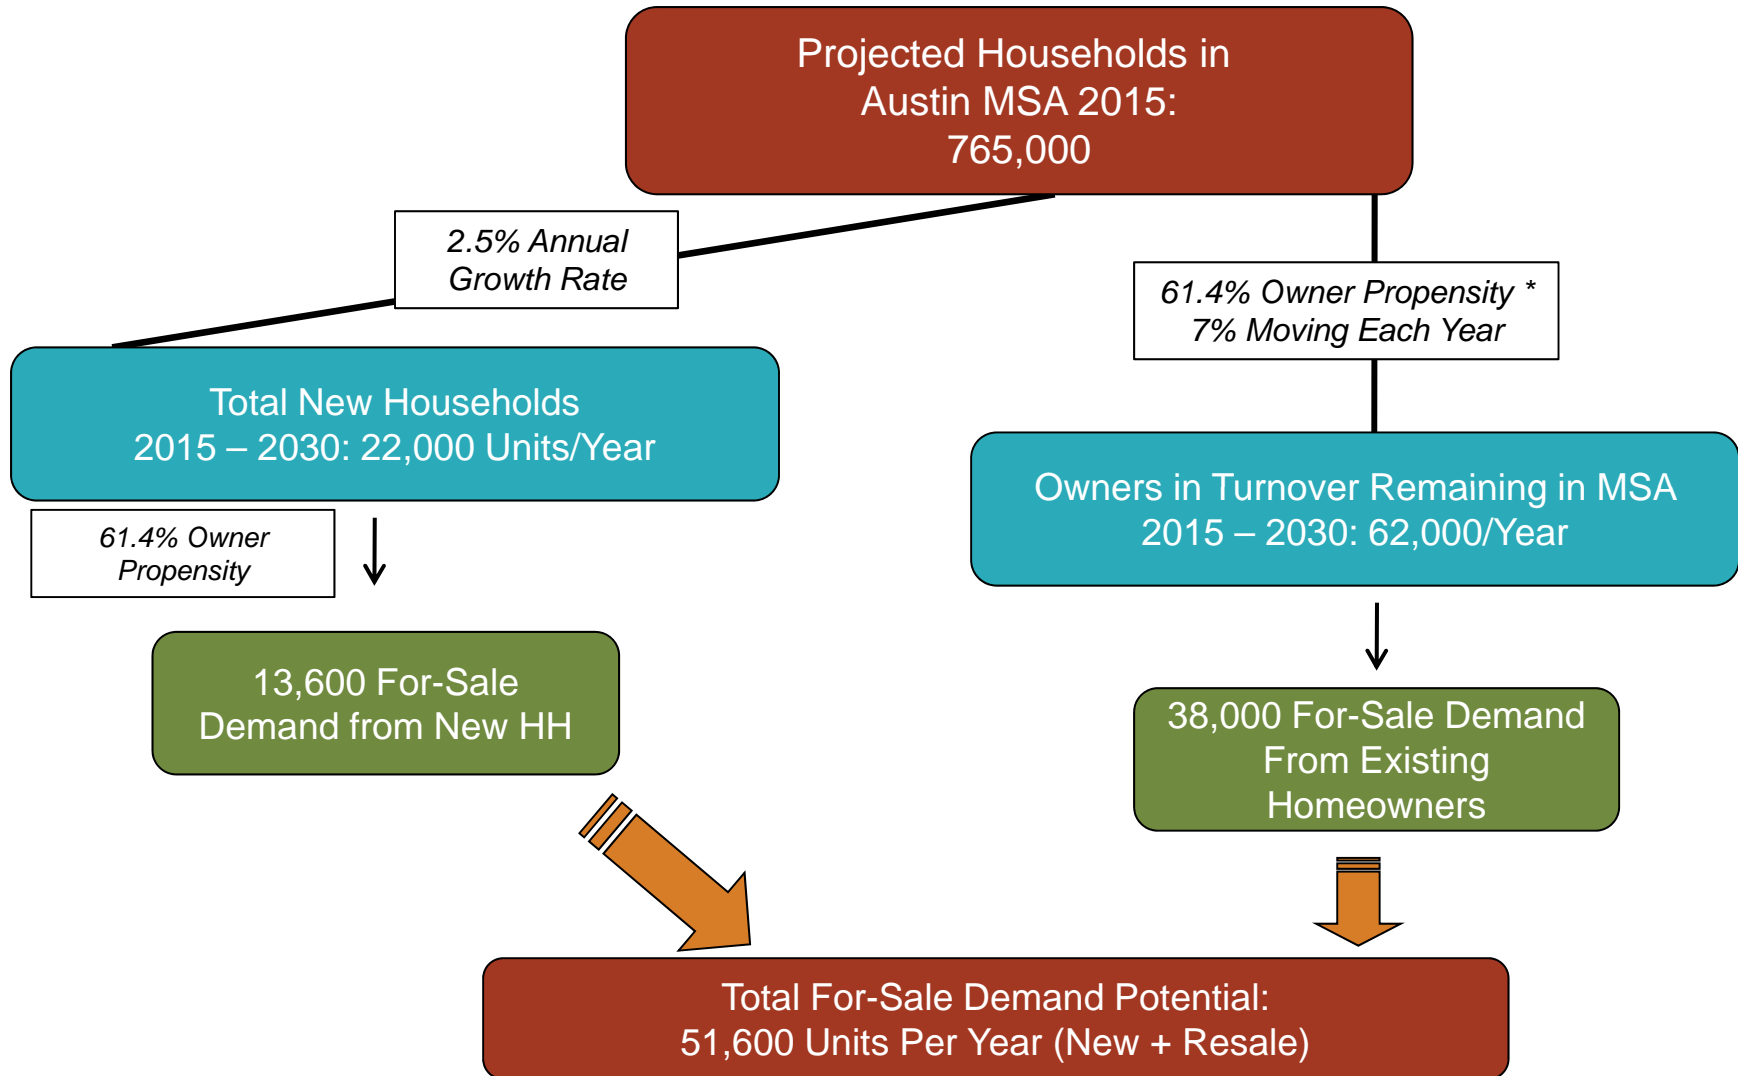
Projected Households in Austin MSA 2015: 765,000

2.5% Annual Growth Rate

61.4% Owner Propensity * 7% Moving Each Year

Total New Households 2015 – 2030: 22,000 Units/Year

Owners in Turnover Remaining in MSA 2015 – 2030: 62,000/Year

61.4% Owner Propensity

13,600 For-Sale Demand from New HH

38,000 For-Sale Demand From Existing Homeowners

Total For-Sale Demand Potential: 51,600 Units Per Year (New + Resale)